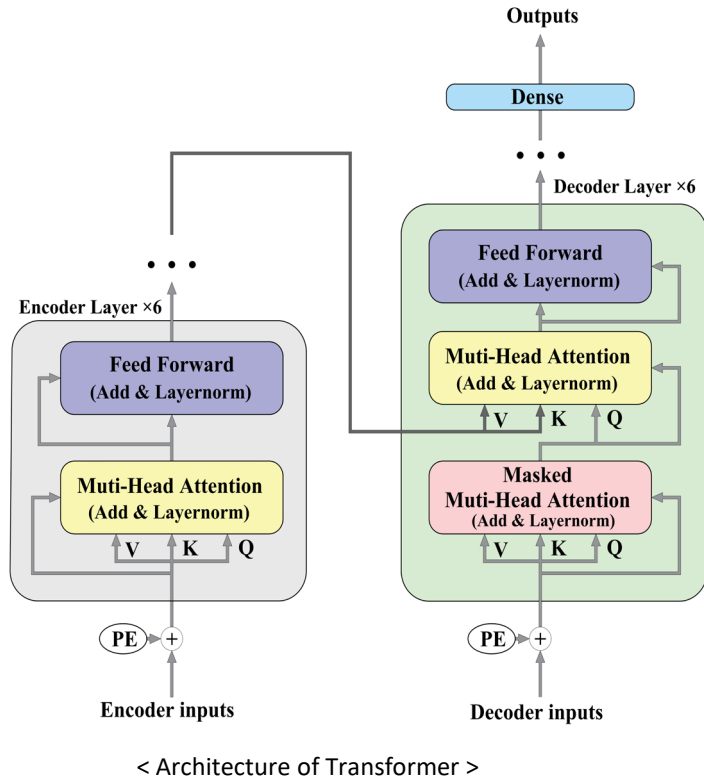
Outputs

Dense

• • •

Decoder Layer ×6

Feed Forward
(Add & Layernorm)

Muti-Head Attention
(Add & Layernorm)

V K Q

Masked
Muti-Head Attention
(Add & Layernorm)

V K Q

PE +

Decoder inputs

• • •

Encoder Layer ×6

Feed Forward
(Add & Layernorm)

Muti-Head Attention
(Add & Layernorm)

V K Q

PE +

Encoder inputs

< Architecture of Transformer >